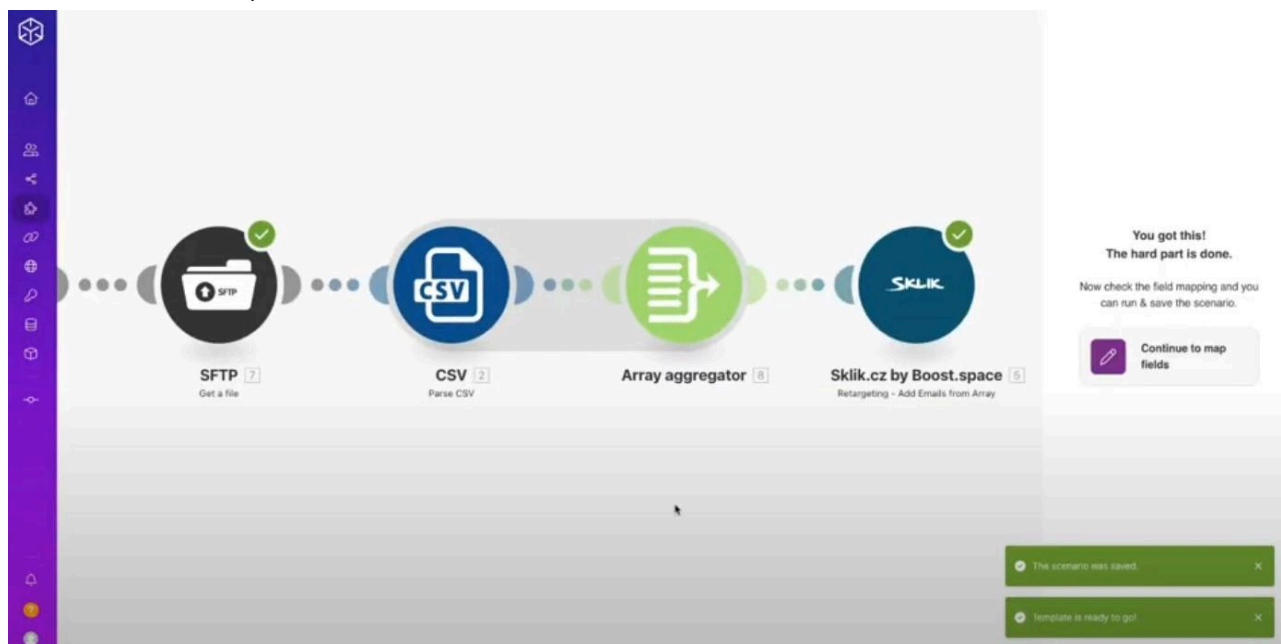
SFTP

CSV

SKLIK

SFTP 7
Get a file

CSV 2
Parse CSV

Array aggregator 8

Sklik.cz by Boost.space 5
Retargeting - Add Emails from Array

You got this!
The hard part is done.

Now check the field mapping and you can run & save the scenario.

Continue to map fields

The scenario was saved.

Template is ready to go!